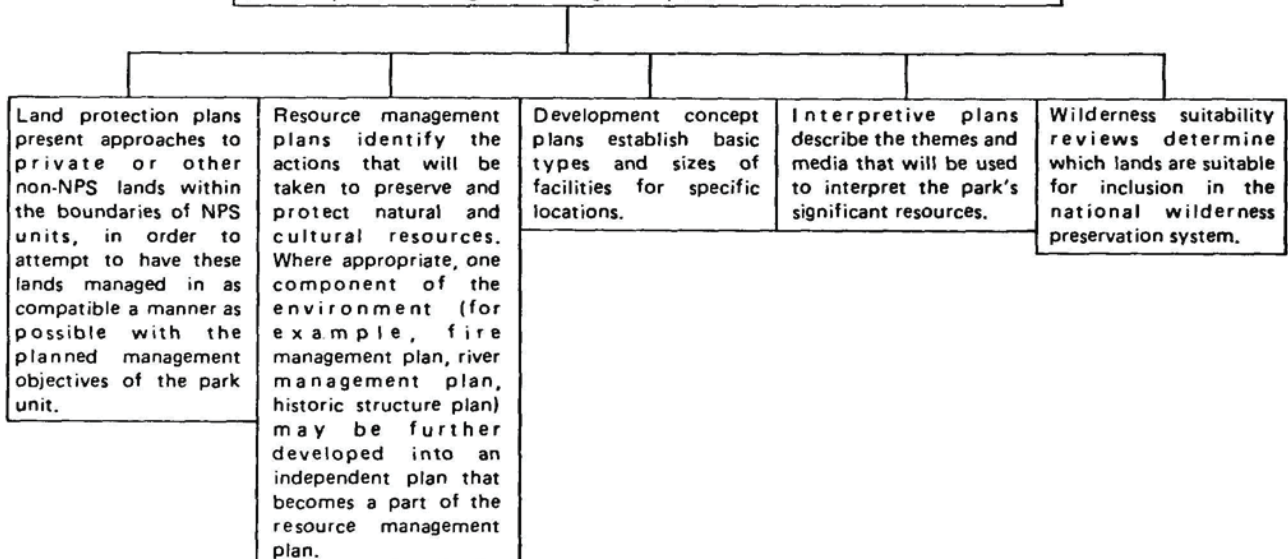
Land protection plans present approaches to private or other non-NPS lands within the boundaries of NPS units, in order to attempt to have these lands managed in as compatible a manner as possible with the planned management objectives of the park unit.

Resource management plans identify the actions that will be taken to preserve and protect natural and cultural resources. Where appropriate, one component of the environment (for example, fire management plan, river management plan, historic structure plan) may be further developed into an independent plan that becomes a part of the resource management plan.

Development concept plans establish basic types and sizes of facilities for specific locations.

Interpretive plans describe the themes and media that will be used to interpret the park's significant resources.

Wilderness suitability reviews determine which lands are suitable for inclusion in the national wilderness preservation system.